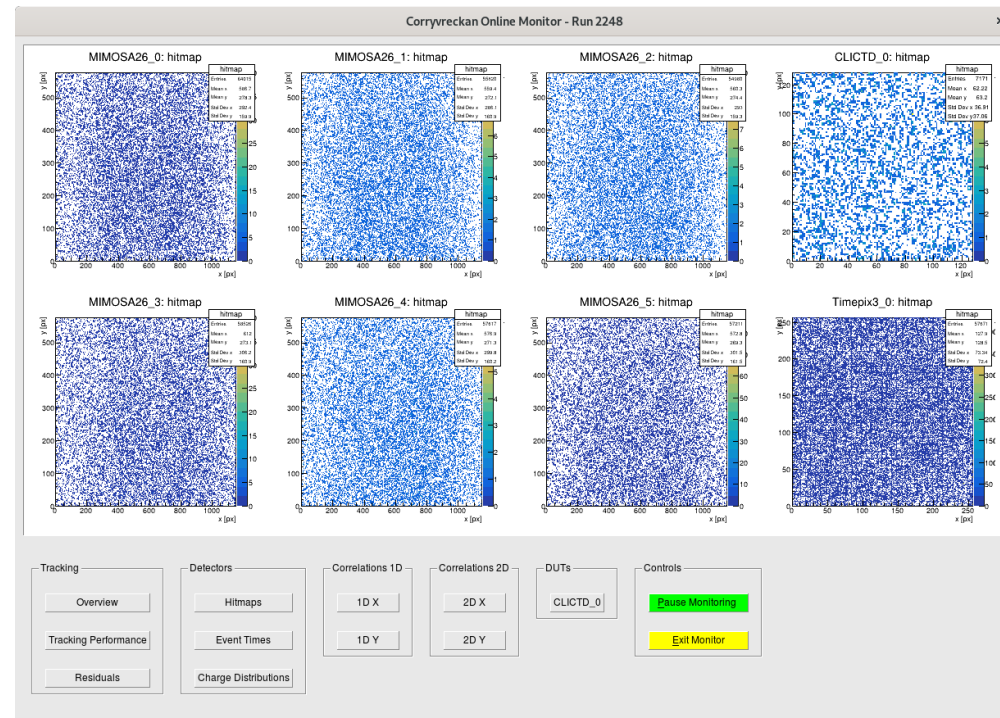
Corryvreckan Online Monitor - Run 2248

MIMOSA26_0: hitmap

| hitmap | |
|---|---|
| Entries | 64013 |
| Mean x | 566.7 |
| Mean y | 278.3 |
| Std Dev x | 292.4 |
| Std Dev y | 159.9 |

y [px]
0 100 200 300 400 500
0 200 400 600 800 1000
x [px]
0 5 10 15 20 25

MIMOSA26_1: hitmap

| hitmap | |
|---|---|
| Entries | 55620 |
| Mean x | 559.4 |
| Mean y | 272.1 |
| Std Dev x | 292.8 |
| Std Dev y | 160.9 |

y [px]
0 100 200 300 400 500
0 200 400 600 800 1000
x [px]

MIMOSA26_2: hitmap

| hitmap | |
|---|---|
| Entries | 54065 |
| Mean x | 565.3 |
| Mean y | 274.4 |
| Std Dev x | 291 |
| Std Dev y | 159.3 |

y [px]
0 100 200 300 400 500
0 200 400 600 800 1000
x [px]
0 1 2 3 4 5 6 7 8

CLICTD_0: hitmap

| hitmap | |
|---|---|
| Entries | 7171 |
| Mean x | 62.22 |
| Mean y | 63.2 |
| Std Dev x | 36.91 |
| Std Dev y | 37.06 |

y [px]
0 20 40 60 80 100 120
0 20 40 60 80 100 120
x [px]

MIMOSA26_3: hitmap

| hitmap | |
|---|---|
| Entries | 58528 |
| Mean x | 612 |
| Mean y | 273.1 |
| Std Dev x | 306.2 |
| Std Dev y | 163.9 |

y [px]
0 100 200 300 400 500
0 200 400 600 800 1000
x [px]
0 5 10 15 20 25

MIMOSA26_4: hitmap

| hitmap | |
|---|---|
| Entries | 57617 |
| Mean x | 576.9 |
| Mean y | 271.3 |
| Std Dev x | 299.8 |
| Std Dev y | 163.2 |

y [px]
0 100 200 300 400 500
0 200 400 600 800 1000
x [px]
0 1 2 3 4 5

MIMOSA26_5: hitmap

| hitmap | |
|---|---|
| Entries | 57211 |
| Mean x | 572.9 |
| Mean y | 269.3 |
| Std Dev x | 301.5 |
| Std Dev y | 161.6 |

y [px]
0 100 200 300 400 500
0 200 400 600 800 1000
x [px]
0 10 20 30 40 50 60

Timepix3_0: hitmap

| hitmap | |
|---|---|
| Entries | 57671 |
| Mean x | 127.9 |
| Mean y | 128.5 |
| Std Dev x | 73.34 |
| Std Dev y | 73.4 |

y [px]
0 50 100 150 200 250
0 50 100 150 200 250
x [px]
0 50 100 150 200 250 300

Tracking
Overview
Tracking Performance
Residuals

Detectors
Hitmaps
Event Times
Charge Distributions

Correlations 1D
1D X
1D Y

Correlations 2D
2D X
2D Y

DUTs
CLICTD_0

Controls
Pause Monitoring
Exit Monitor